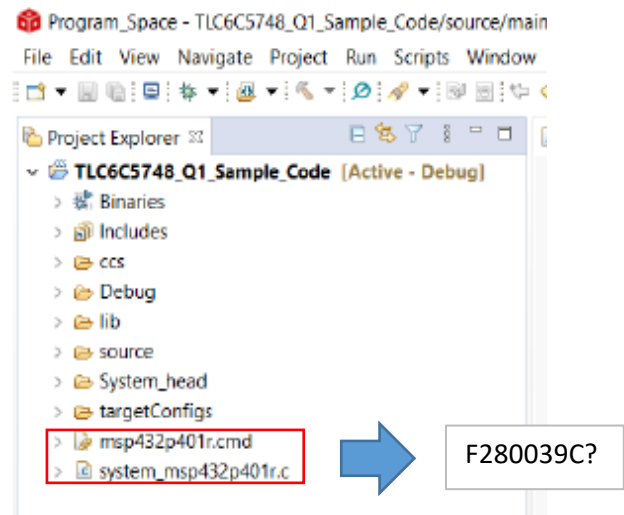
Program_Space - TLC6C5748_Q1_Sample_Code/source/main

File Edit View Navigate Project Run Scripts Window

Project Explorer

TLC6C5748_Q1_Sample_Code [Active - Debug]

Binaries

Includes

ccs

Debug

lib

source

System_head

targetConfigs

msp432p401r.cmd

system_msp432p401r.c

F280039C?